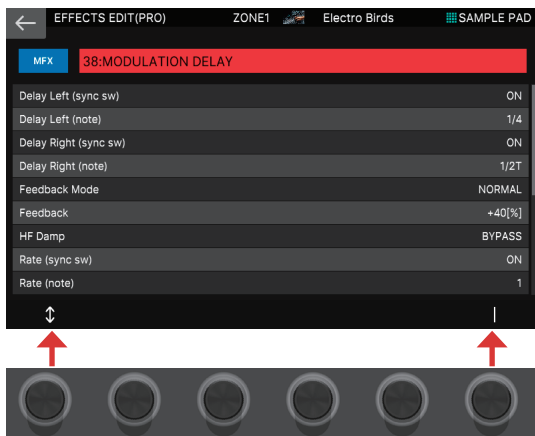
EFFECTS EDIT(PRO) ZONE1 Electro Birds SAMPLE PAD

MFX 38:MODULATION DELAY

| | |
|---|---|
| Delay Left (sync sw) | ON |
| Delay Left (note) | 1/4 |
| Delay Right (sync sw) | ON |
| Delay Right (note) | 1/2T |
| Feedback Mode | NORMAL |
| Feedback | +40[%] |
| HF Damp | BYPASS |
| Rate (sync sw) | ON |
| Rate (note) | 1 |